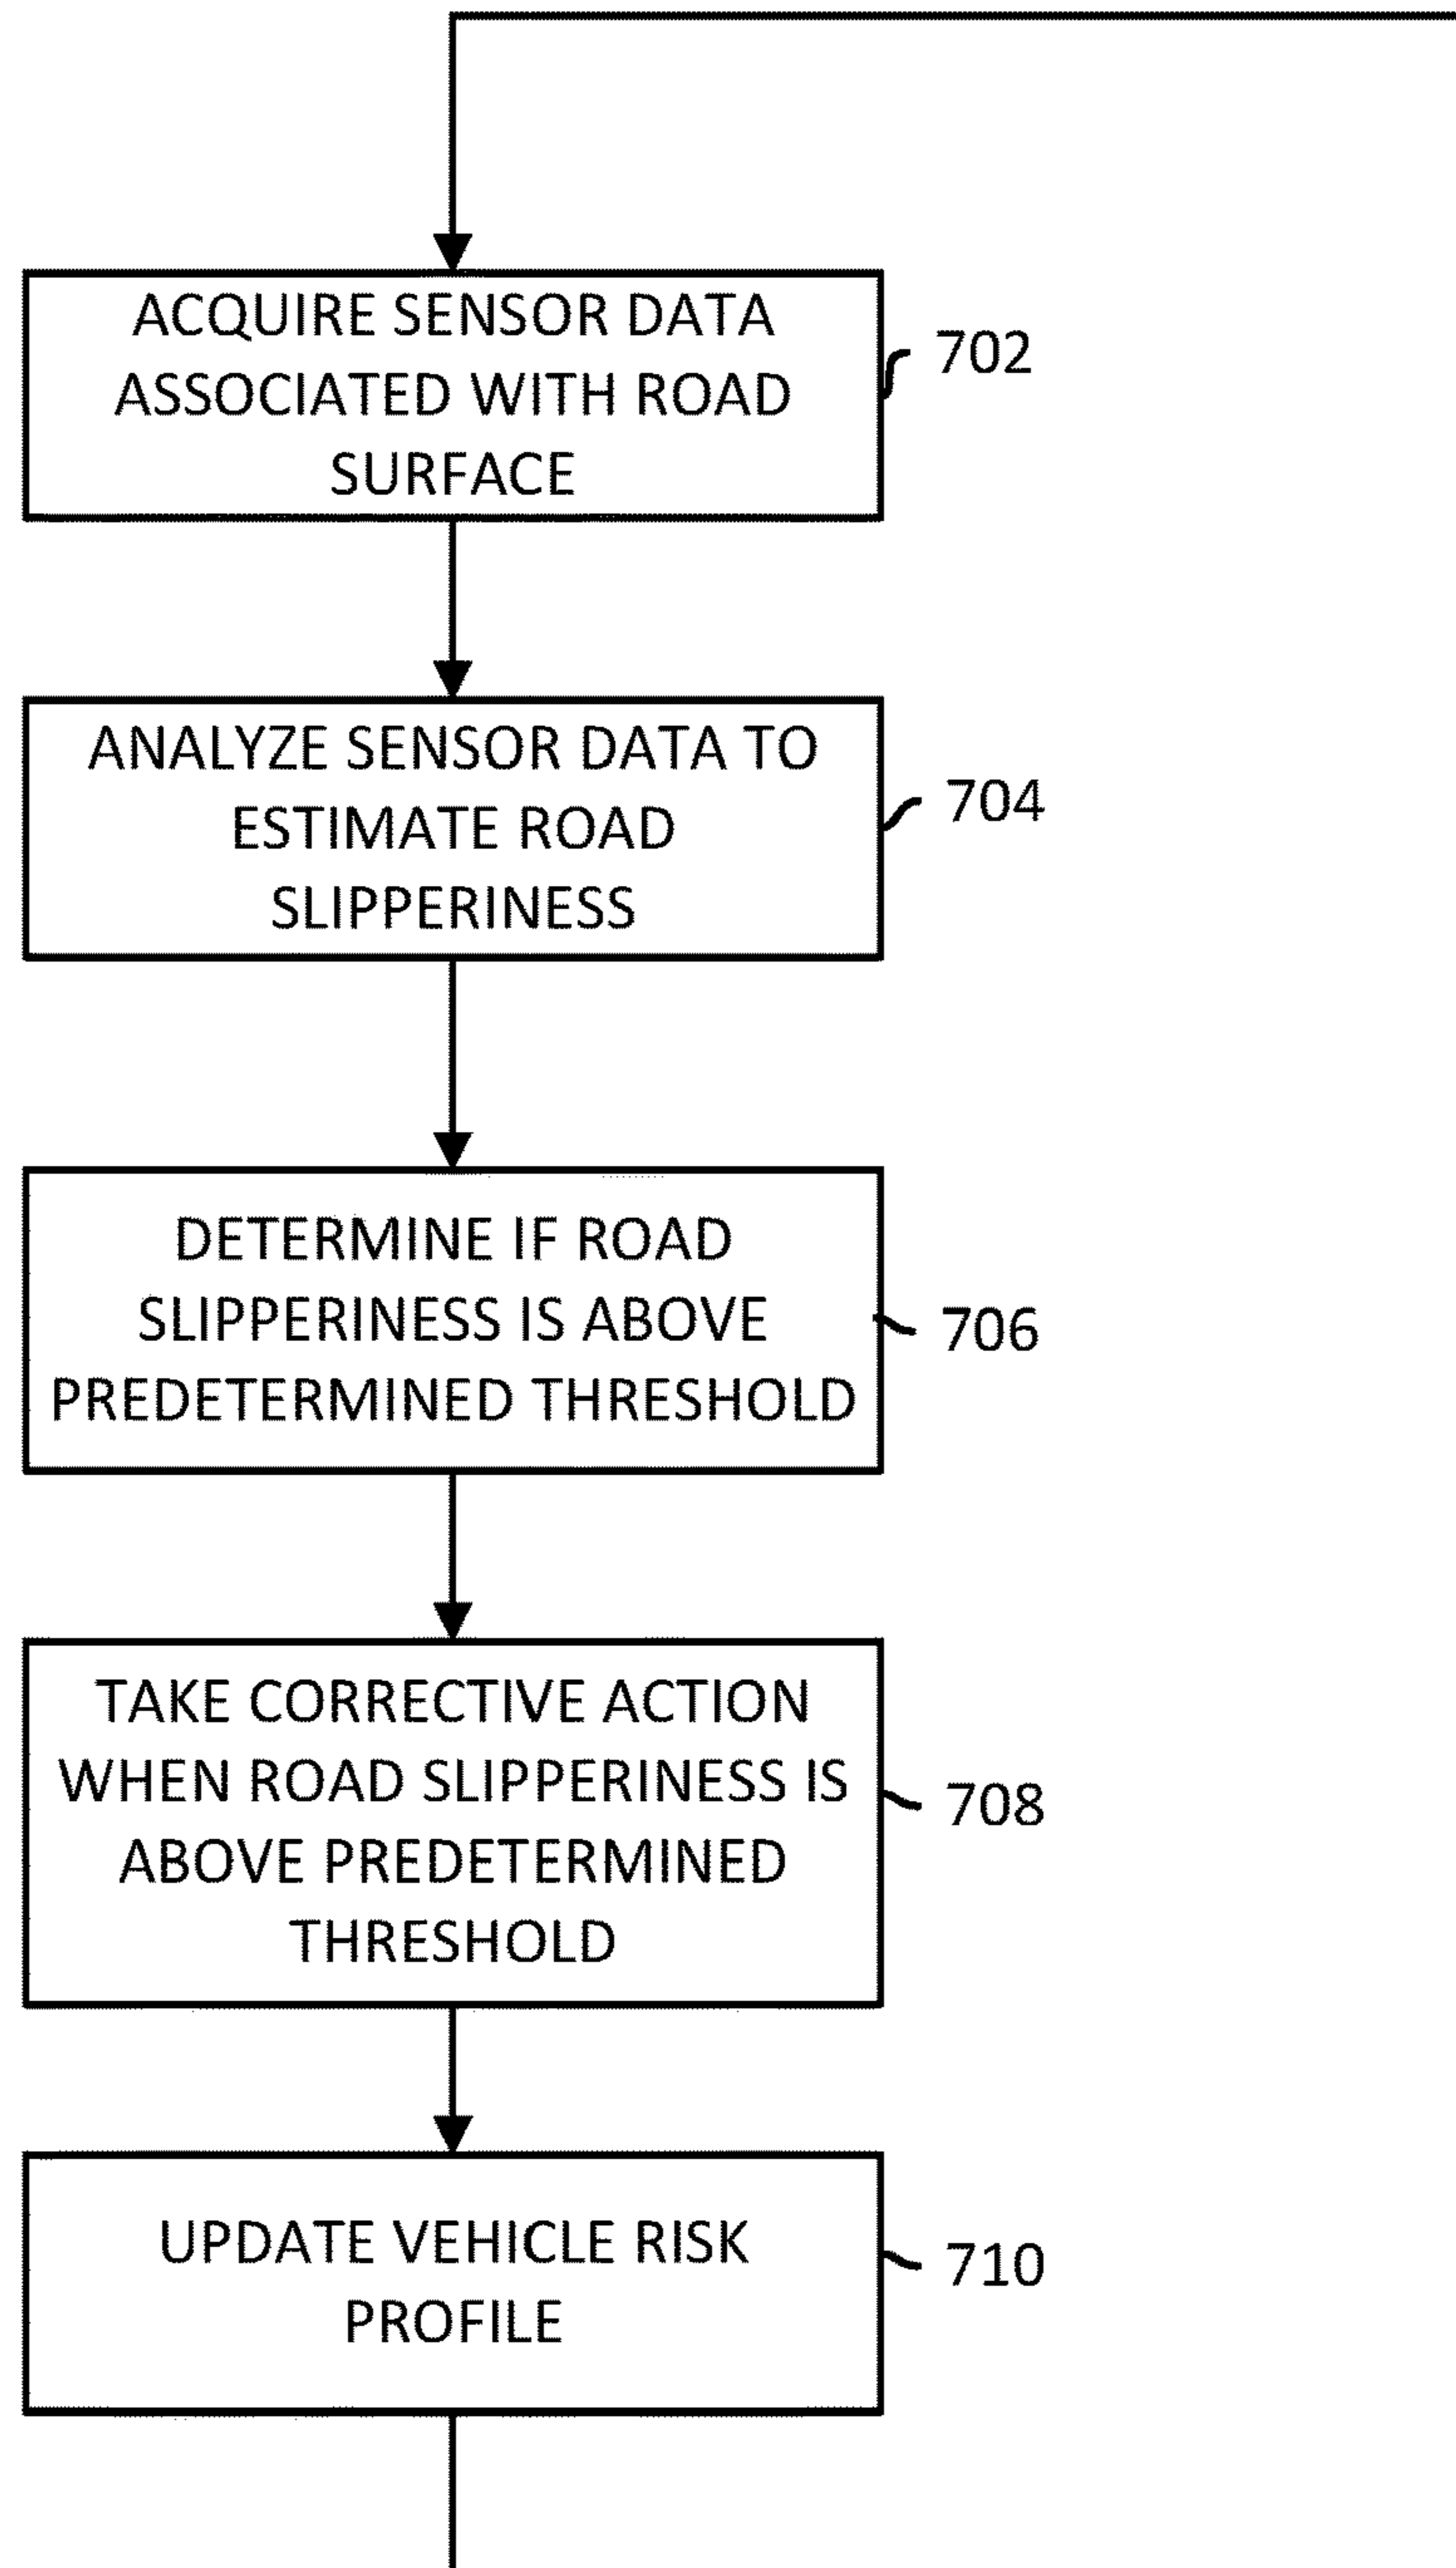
ACQUIRE SENSOR DATA ASSOCIATED WITH ROAD SURFACE

702

ANALYZE SENSOR DATA TO ESTIMATE ROAD SLIPPERINESS

704

DETERMINE IF ROAD SLIPPERINESS IS ABOVE PREDETERMINED THRESHOLD

706

TAKE CORRECTIVE ACTION WHEN ROAD SLIPPERINESS IS ABOVE PREDETERMINED THRESHOLD

708

UPDATE VEHICLE RISK PROFILE

710